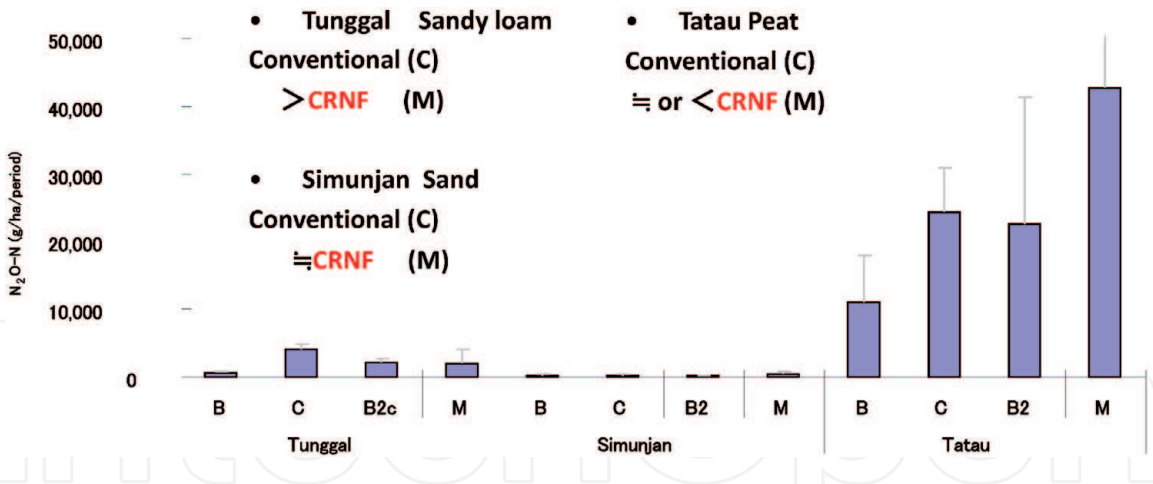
• Tunggal Sandy loam
Conventional (C)
＞CRNF (M)

• Tatau Peat
Conventional (C)
≒ or ＜CRNF (M)

• Simunjan Sand
Conventional (C)
≒CRNF (M)

50,000
40,000
30,000
20,000
10,000
0

$N_2O$-N (g/ha/period)

B C B2c M B C B2 M B C B2 M
Tunggal Simunjan Tatau